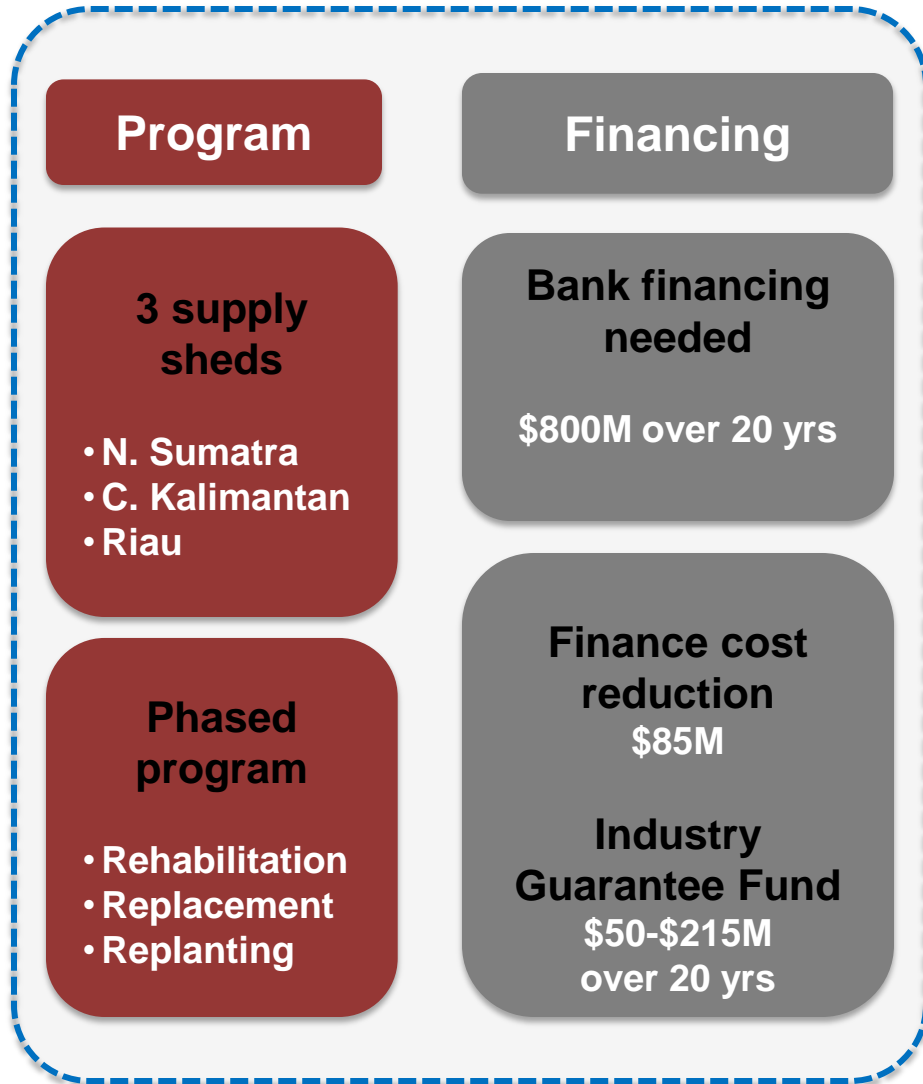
Program

3 supply sheds

- N. Sumatra
- C. Kalimantan
- Riau

Phased program

- Rehabilitation
- Replacement
- Replanting

Financing

Bank financing needed

\$800M over 20 yrs

Finance cost reduction
\$85M

Industry Guarantee Fund
\$50-\$215M
over 20 yrs